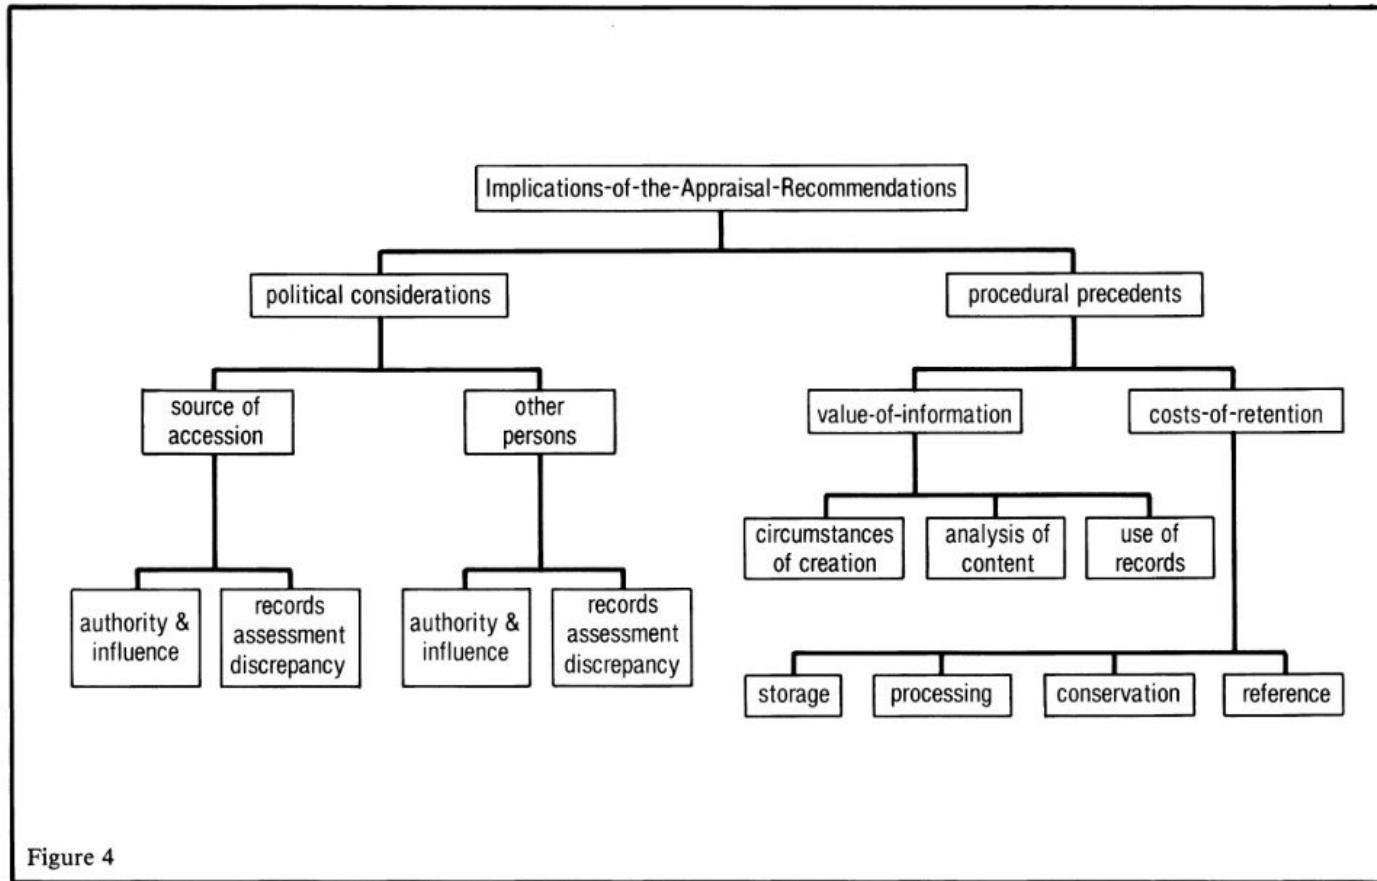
Implications-of-the-Appraisal-Recommendations

political considerations

procedural precedents

source of accession

other persons

value-of-information

costs-of-retention

circumstances of creation

analysis of content

use of records

authority & influence

records assessment discrepancy

authority & influence

records assessment discrepancy

storage

processing

conservation

reference

Figure 4